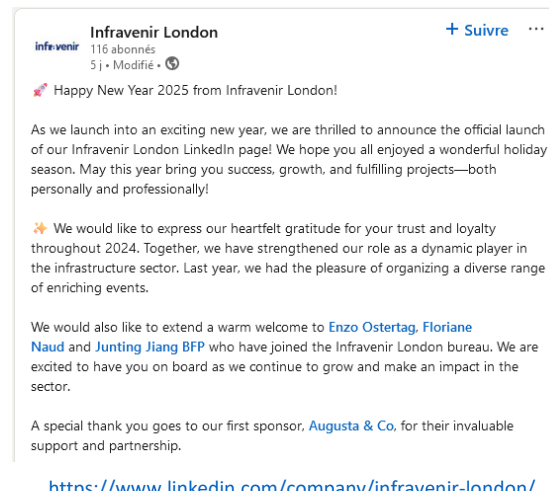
infravenir

Infravenir London
116 abonnés
5 j • Modifié •

+ Suivre ···

🚀 Happy New Year 2025 from Infravenir London!

As we launch into an exciting new year, we are thrilled to announce the official launch of our Infravenir London LinkedIn page! We hope you all enjoyed a wonderful holiday season. May this year bring you success, growth, and fulfilling projects—both personally and professionally!

✨ We would like to express our heartfelt gratitude for your trust and loyalty throughout 2024. Together, we have strengthened our role as a dynamic player in the infrastructure sector. Last year, we had the pleasure of organizing a diverse range of enriching events.

We would also like to extend a warm welcome to Enzo Ostertag, Floriane Naud and Junting Jiang BFP who have joined the Infravenir London bureau. We are excited to have you on board as we continue to grow and make an impact in the sector.

A special thank you goes to our first sponsor, Augusta & Co, for their invaluable support and partnership.

https://www.linkedin.com/company/infravenir-london/